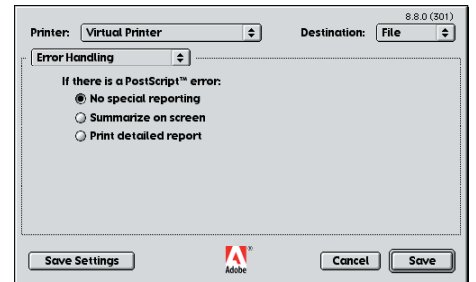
8.8.0 (301)

Printer: Virtual Printer

Destination: File

Error Handling

If there is a PostScript™ error:

No special reporting

Summarize on screen

Print detailed report

Save Settings

Adobe

Cancel

Save